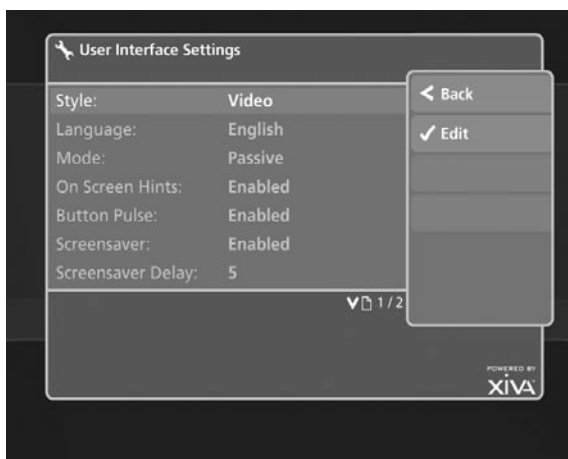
User Interface Settings

| Style: | Video |
|---|---|
| Language: | English |
| Mode: | Passive |
| On Screen Hints: | Enabled |
| Button Pulse: | Enabled |
| Screensaver: | Enabled |
| Screensaver Delay: | 5 |

1 / 2

< Back
✓ Edit

POWERED BY
XiVA